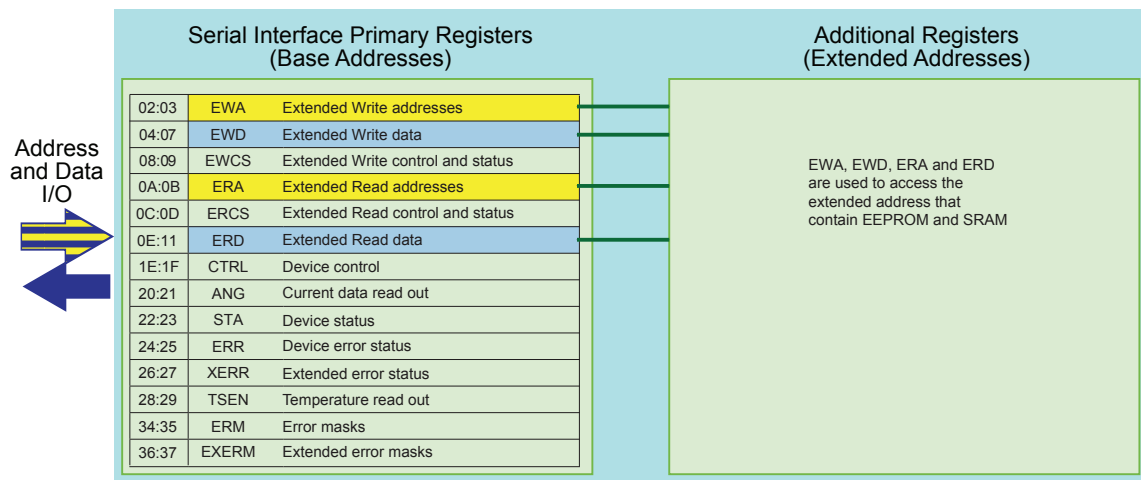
Address and Data I/O

Serial Interface Primary Registers
(Base Addresses)

| 02:03 | EWA | Extended Write addresses |
|---|---|---|
| 04:07 | EWD | Extended Write data |
| 08:09 | EWCS | Extended Write control and status |
| 0A:0B | ERA | Extended Read addresses |
| 0C:0D | ERCS | Extended Read control and status |
| 0E:11 | ERD | Extended Read data |
| 1E:1F | CTRL | Device control |
| 20:21 | ANG | Current data read out |
| 22:23 | STA | Device status |
| 24:25 | ERR | Device error status |
| 26:27 | XERR | Extended error status |
| 28:29 | TSEN | Temperature read out |
| 34:35 | ERM | Error masks |
| 36:37 | EXERM | Extended error masks |

Additional Registers
(Extended Addresses)

EWA, EWD, ERA and ERD are used to access the extended address that contain EEPROM and SRAM